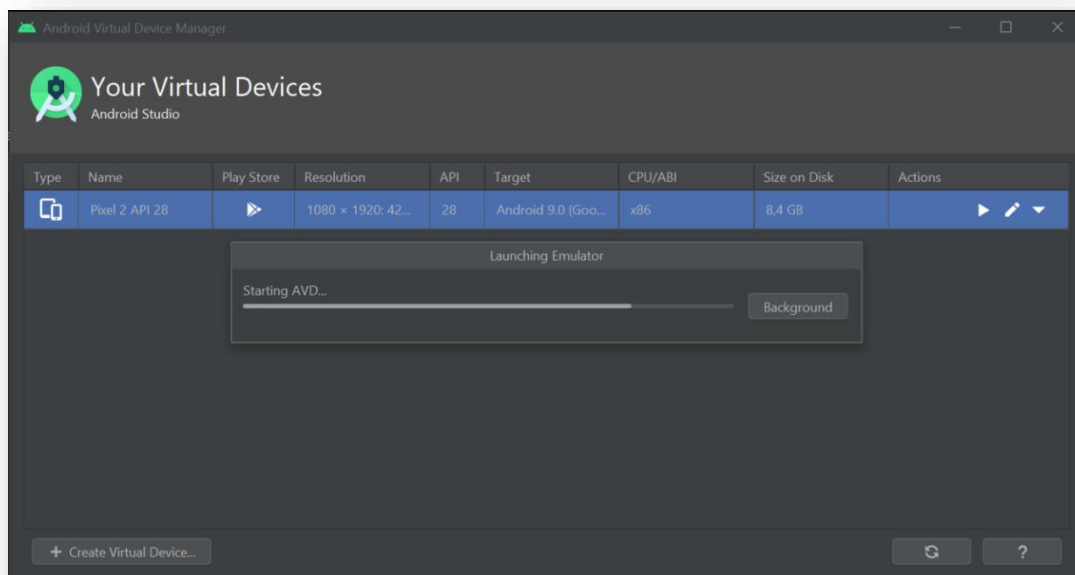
Android Virtual Device Manager

Your Virtual Devices
Android Studio

| Type | Name | Play Store | Resolution | API | Target | CPU/ABI | Size on Disk | Actions |
|---|---|---|---|---|---|---|---|---|
| | Pixel 2 API 28 | | 1080 × 1920: 42... | 28 | Android 9.0 (Goo... | x86 | 8,4 GB | |

Launching Emulator

Starting AVD...

Background

+ Create Virtual Device...

?